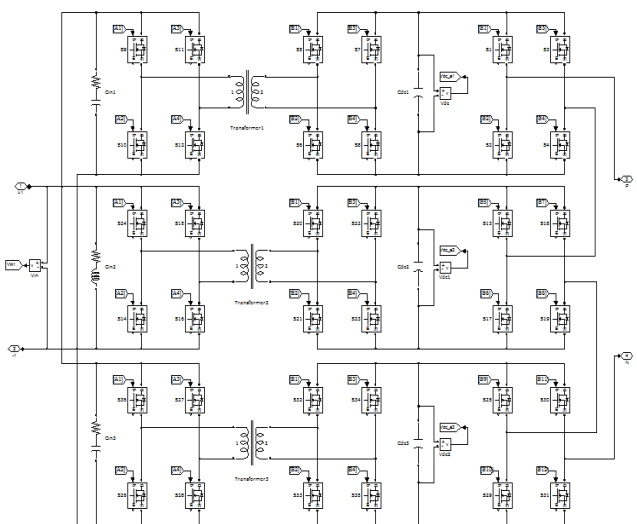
A1 A3 B1 B3 B1 B3
S9 S11 S5 S7 S1 S3
Cin1
1 2
Transformer1
Cdc1
Vdc_a1
VDc
A2 A4 B2 B4 B2 B4
S10 S12 S6 S8 S2 S4
1 +T
P
A1 A3 B1 B3 B5 B7
S24 S13 S20 S22 S13 S15
Vin1
VIn
Cin2
1 2
Transformer2
Cdc2
Vdc_a2
VDc1
A2 A4 B2 B4 B6 B8
S14 S16 S21 S23 S17 S19
2 -T
N
A1 A3 B1 B3 B9 B11
S36 S27 S34 S34 S25 S30
Cin3
1 2
Transformer3
Cdc3
Vdc_a3
VDc2
A2 A4 B2 B4 B10 B12
S26 S28 S33 S35 S29 S31